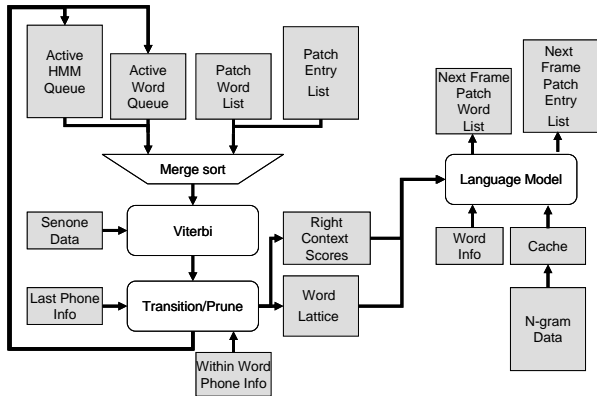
Active HMM Queue

Active Word Queue

Patch Word List

Patch Entry List

Merge sort

Senone Data

Viterbi

Last Phone Info

Transition/Prune

Within Word Phone Info

Right Context Scores

Word Lattice

Next Frame Patch Word List

Next Frame Patch Entry List

Language Model

Word Info

Cache

N-gram Data